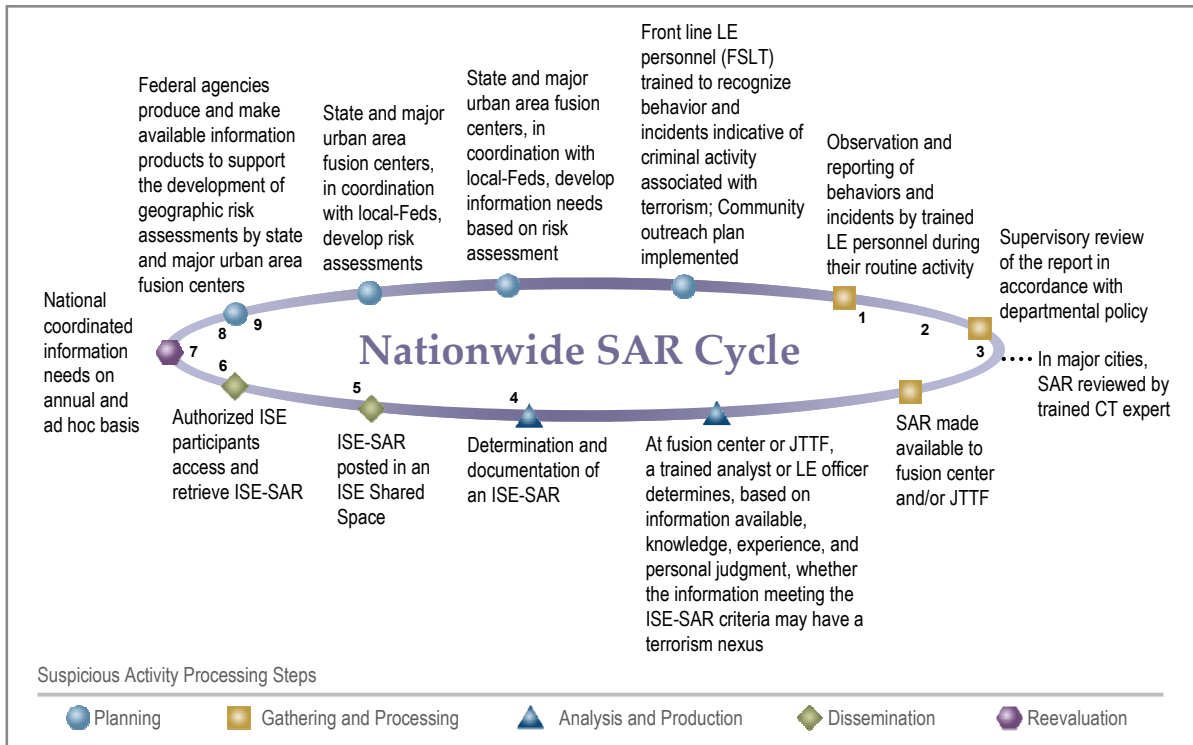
Federal agencies produce and make available information products to support the development of geographic risk assessments by state and major urban area fusion centers

State and major urban area fusion centers, in coordination with local-Feds, develop risk assessments

State and major urban area fusion centers, in coordination with local-Feds, develop information needs based on risk assessment

Front line LE personnel (FSLT) trained to recognize behavior and incidents indicative of criminal activity associated with terrorism; Community outreach plan implemented

Observation and reporting of behaviors and incidents by trained LE personnel during their routine activity

Supervisory review of the report in accordance with departmental policy

National coordinated information needs on annual and ad hoc basis

8 9

7

Nationwide SAR Cycle

1

2

3

In major cities, SAR reviewed by trained CT expert

6

5

4

Authorized ISE participants access and retrieve ISE-SAR

ISE-SAR posted in an ISE Shared Space

Determination and documentation of an ISE-SAR

At fusion center or JTTF, a trained analyst or LE officer determines, based on information available, knowledge, experience, and personal judgment, whether the information meeting the ISE-SAR criteria may have a terrorism nexus

SAR made available to fusion center and/or JTTF

Suspicious Activity Processing Steps

Planning Gathering and Processing Analysis and Production Dissemination Reevaluation